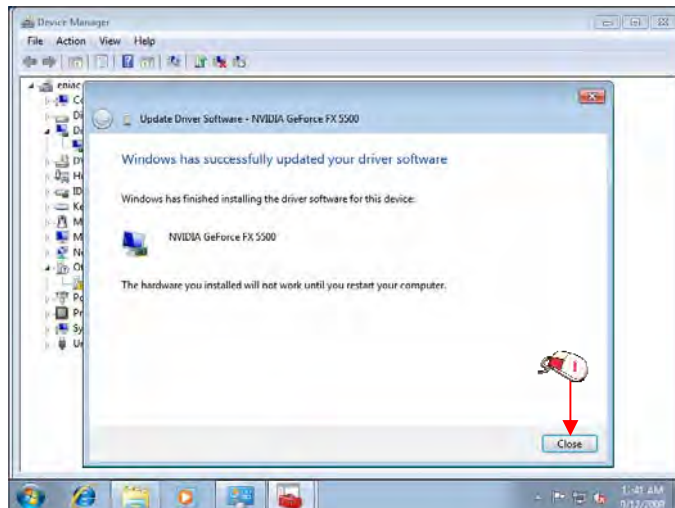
Device Manager

File Action View Help

eniac
Co
Di
Di
DV
Hu
ID
Ke
M
M
Ne
Ot
Po
Pr
Sy
Ur

Update Driver Software - NVIDIA GeForce FX 5500

Windows has successfully updated your driver software

Windows has finished installing the driver software for this device:

NVIDIA GeForce FX 5500

The hardware you installed will not work until you restart your computer.

Close

1:41 AM
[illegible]